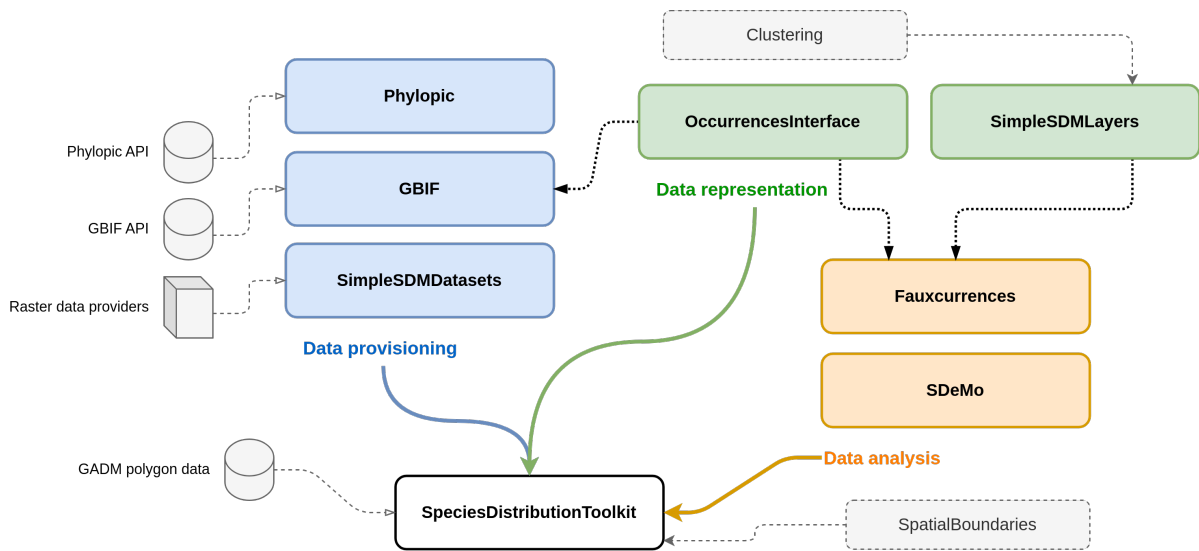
Clustering

Phylopic

OccurrencesInterface

SimpleSDMLayers

Phylopic API

GBIF

GBIF API

Data representation

SimpleSDMDatasets

Raster data providers

Fauxcurrences

Data provisioning

SDeMo

GADM polygon data

Data analysis

SpeciesDistributionToolkit

SpatialBoundaries